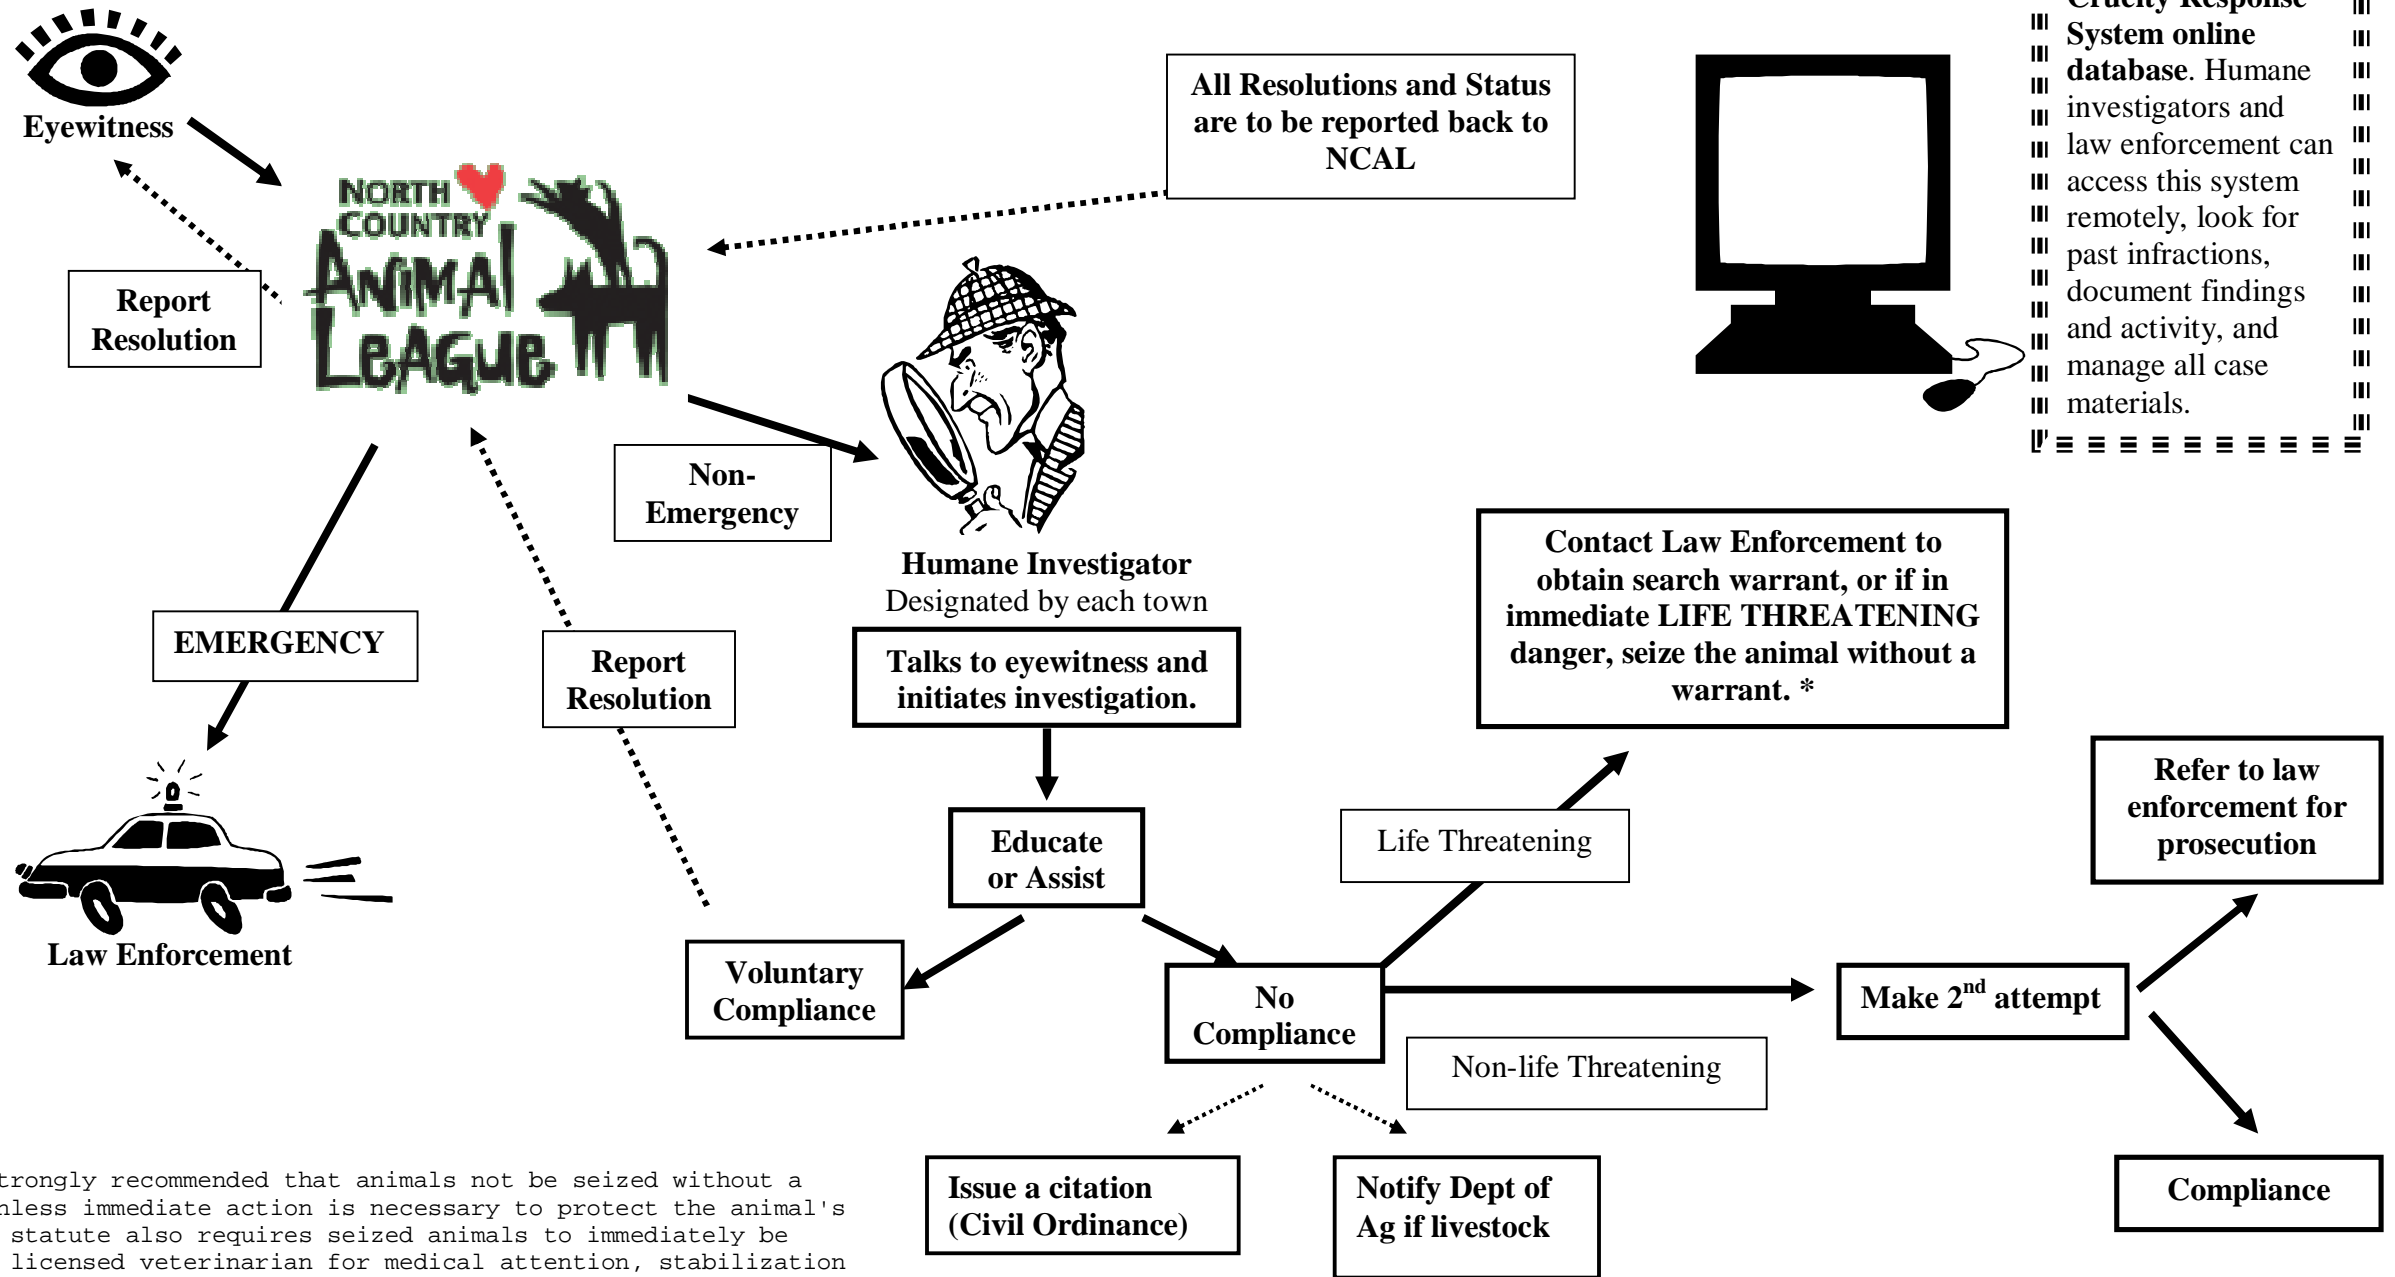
Eyewitness

NORTH COUNTRY ANIMAL LEAGUE

Report Resolution

All Resolutions and Status are to be reported back to NCAL

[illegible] Cruelty Response System online database. Humane investigators and law enforcement can access this system remotely, look for past infractions, document findings and activity, and manage all case materials.

Non-Emergency

Humane Investigator
Designated by each town

EMERGENCY

Report Resolution

Talks to eyewitness and initiates investigation.

Contact Law Enforcement to obtain search warrant, or if in immediate LIFE THREATENING danger, seize the animal without a warrant. *

Refer to law enforcement for prosecution

Law Enforcement

Educate or Assist

Life Threatening

Voluntary Compliance

No Compliance

Make 2$^{nd}$ attempt

Non-life Threatening

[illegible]trongly recommended that animals not be seized without a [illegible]nless immediate action is necessary to protect the animal's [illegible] statute also requires seized animals to immediately be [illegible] licensed veterinarian for medical attention, stabilization

Issue a citation (Civil Ordinance)

Notify Dept of Ag if livestock

Compliance